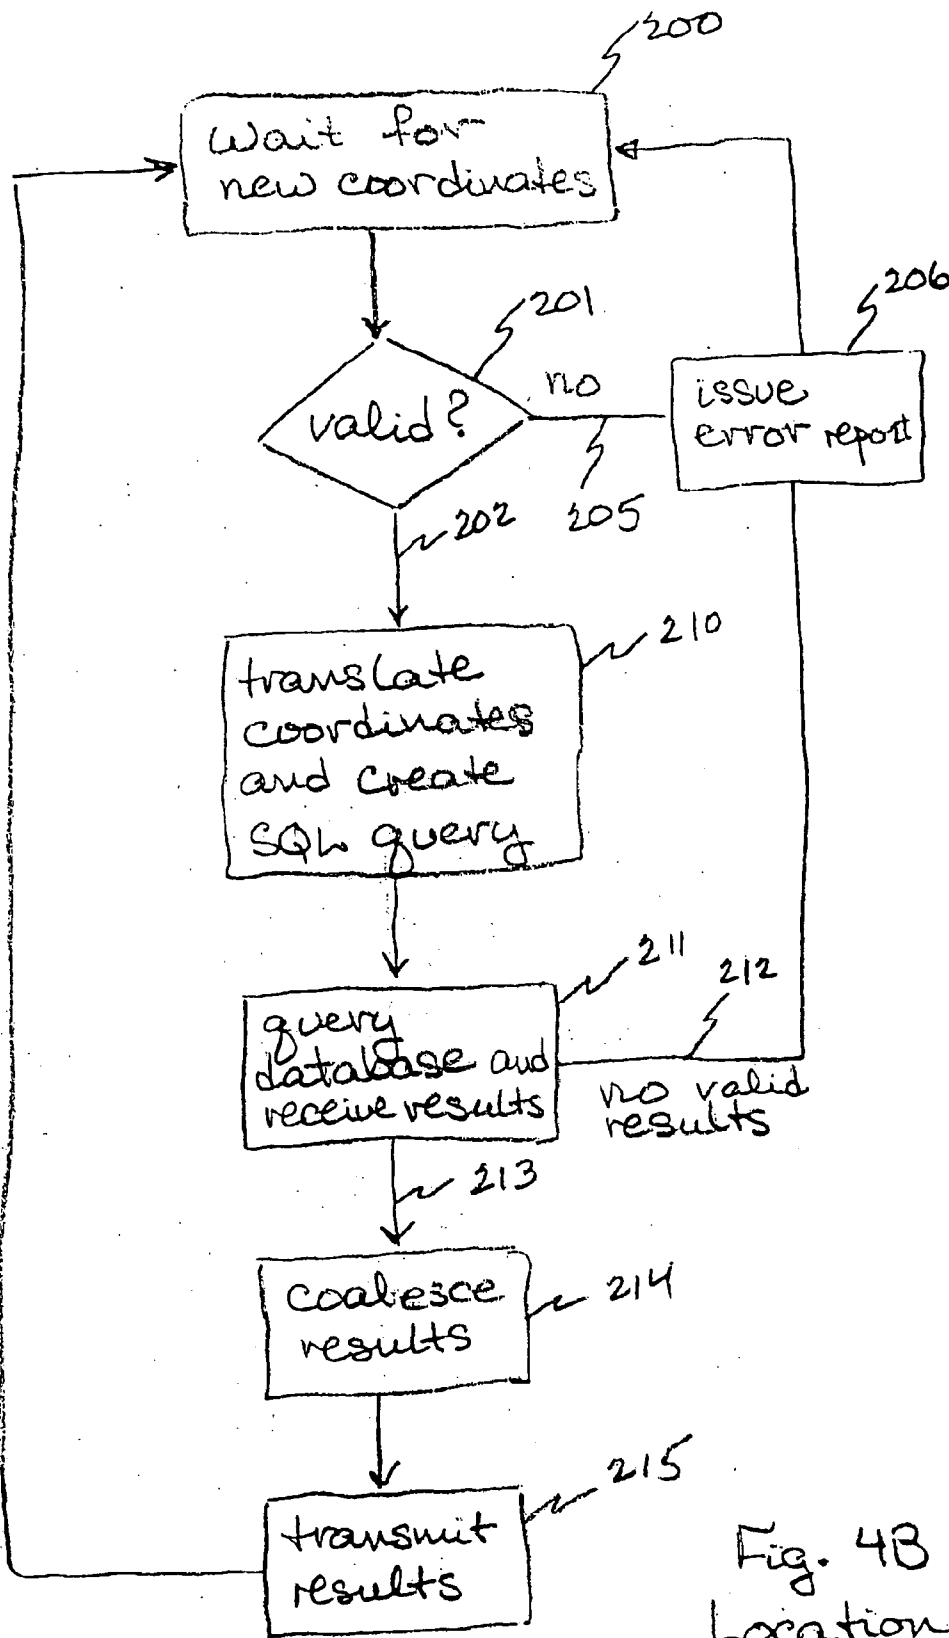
200

wait for new coordinates

201

valid?

no

205

206

issue error report

202

translate coordinates and create SQL query

210

query database and receive results

211

212

no valid results

213

coalesce results

214

215

transmit results

Fig. 4B
Location